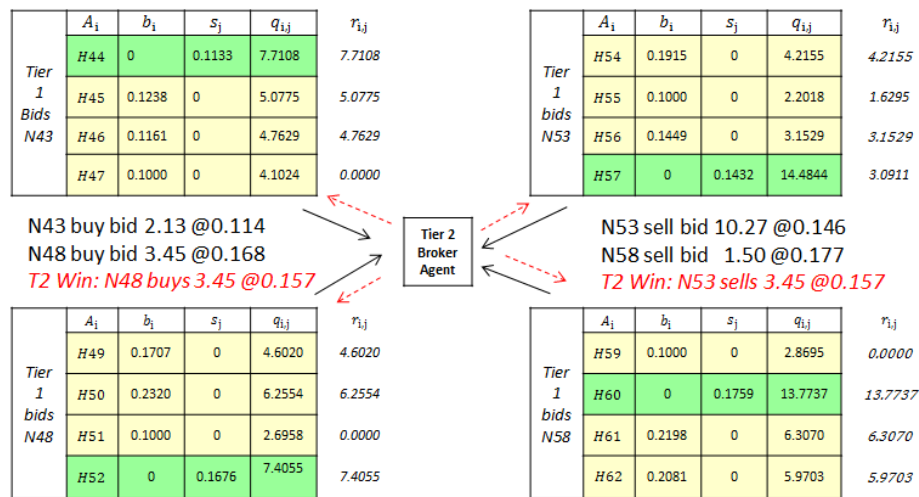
Tier 1 Bids N43

| $A_i$ | $b_i$ | $s_j$ | $q_{i,j}$ | $r_{i,j}$ |
|---|---|---|---|---|
| H44 | 0 | 0.1133 | 7.7108 | 7.7108 |
| H45 | 0.1238 | 0 | 5.0775 | 5.0775 |
| H46 | 0.1161 | 0 | 4.7629 | 4.7629 |
| H47 | 0.1000 | 0 | 4.1024 | 0.0000 |

Tier 1 bids N53

| $A_i$ | $b_i$ | $s_j$ | $q_{i,j}$ | $r_{i,j}$ |
|---|---|---|---|---|
| H54 | 0.1915 | 0 | 4.2155 | 4.2155 |
| H55 | 0.1000 | 0 | 2.2018 | 1.6295 |
| H56 | 0.1449 | 0 | 3.1529 | 3.1529 |
| H57 | 0 | 0.1432 | 14.4844 | 3.0911 |

N43 buy bid 2.13 @0.114
N48 buy bid 3.45 @0.168
T2 Win: N48 buys 3.45 @0.157

Tier 2 Broker Agent

N53 sell bid 10.27 @0.146
N58 sell bid 1.50 @0.177
T2 Win: N53 sells 3.45 @0.157

Tier 1 bids N48

| $A_i$ | $b_i$ | $s_j$ | $q_{i,j}$ | $r_{i,j}$ |
|---|---|---|---|---|
| H49 | 0.1707 | 0 | 4.6020 | 4.6020 |
| H50 | 0.2320 | 0 | 6.2554 | 6.2554 |
| H51 | 0.1000 | 0 | 2.6958 | 0.0000 |
| H52 | 0 | 0.1676 | 7.4055 | 7.4055 |

Tier 1 bids N58

| $A_i$ | $b_i$ | $s_j$ | $q_{i,j}$ | $r_{i,j}$ |
|---|---|---|---|---|
| H59 | 0.1000 | 0 | 2.8695 | 0.0000 |
| H60 | 0 | 0.1759 | 13.7737 | 13.7737 |
| H61 | 0.2198 | 0 | 6.3070 | 6.3070 |
| H62 | 0.2081 | 0 | 5.9703 | 5.9703 |